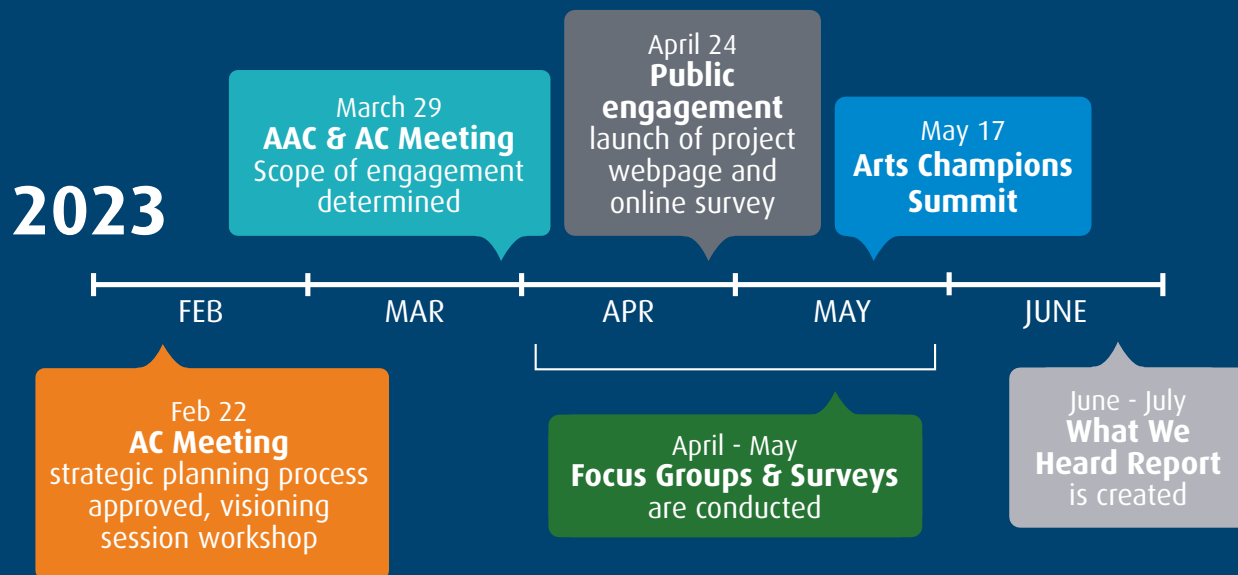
2023

March 29
AAC & AC Meeting
Scope of engagement determined

April 24
Public engagement
launch of project webpage and online survey

May 17
Arts Champions Summit

FEB

MAR

APR

MAY

JUNE

Feb 22
AC Meeting
strategic planning process approved, visioning session workshop

April - May
Focus Groups & Surveys
are conducted

June - July
What We Heard Report
is created